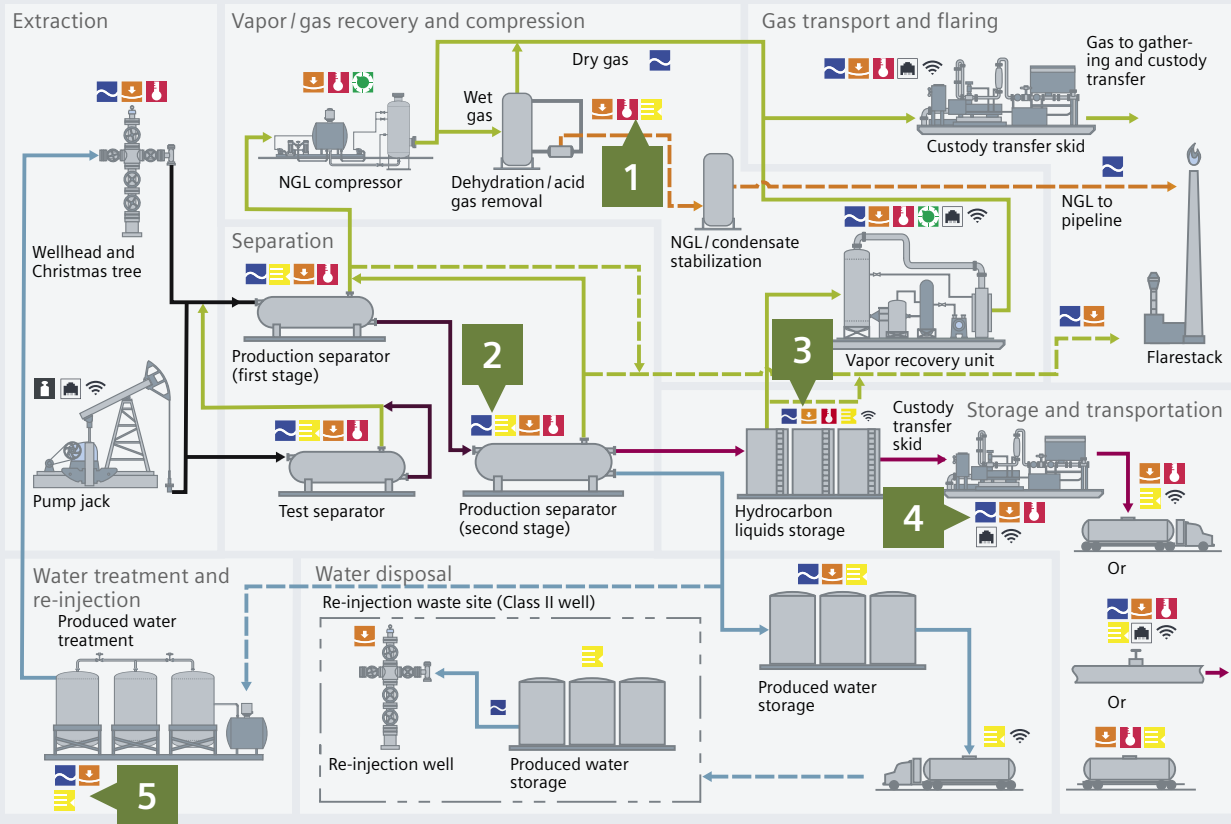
Extraction

Wellhead and Christmas tree

Pump jack

Vapor / gas recovery and compression

NGL compressor

Wet gas

Dry gas

Dehydration / acid gas removal

1

NGL / condensate stabilization

Gas transport and flaring

Gas to gathering and custody transfer

Custody transfer skid

NGL to pipeline

Separation

Production separator (first stage)

2

Test separator

Production separator (second stage)

3

Vapor recovery unit

Flarestack

Custody transfer skid

Storage and transportation

Hydrocarbon liquids storage

4

Or

Or

Water treatment and re-injection

Produced water treatment

5

Water disposal

Re-injection waste site (Class II well)

Re-injection well

Produced water storage

Produced water storage